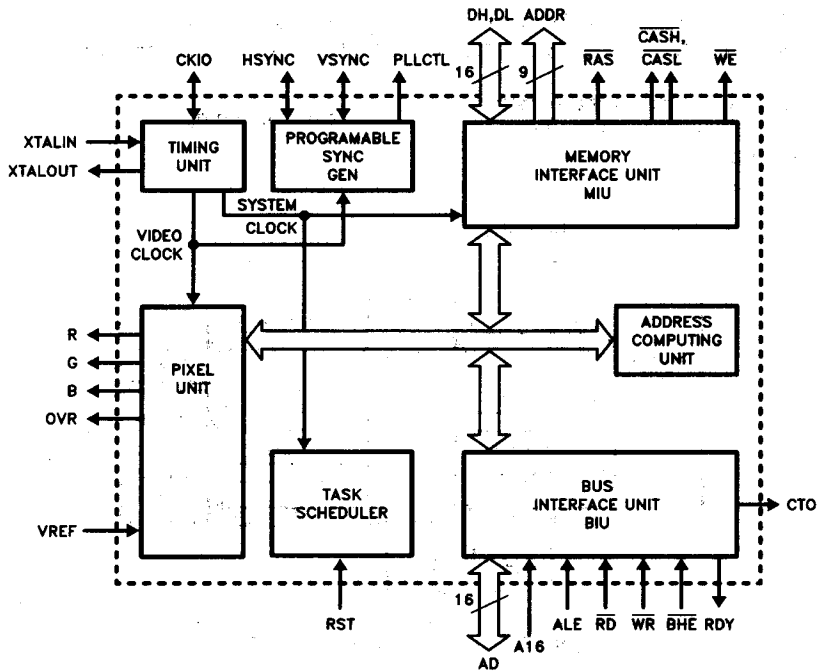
DH,DL
ADDR
CKIO
HSYNC
VSYNC
PLLCTL
$\overline{RAS}$
$\overline{CASH}$,
$\overline{CASL}$
$\overline{WE}$
16
9
XTALIN
XTALOUT
TIMING UNIT
PROGRAMABLE SYNC GEN
MEMORY INTERFACE UNIT MIU
SYSTEM CLOCK
VIDEO CLOCK
R
G
B
OVR
PIXEL UNIT
ADDRESS COMPUTING UNIT
TASK SCHEDULER
BUS INTERFACE UNIT BIU
CTO
VREF
RST
16
AD
A16
ALE
$\overline{RD}$
$\overline{WR}$
$\overline{BHE}$
RDY